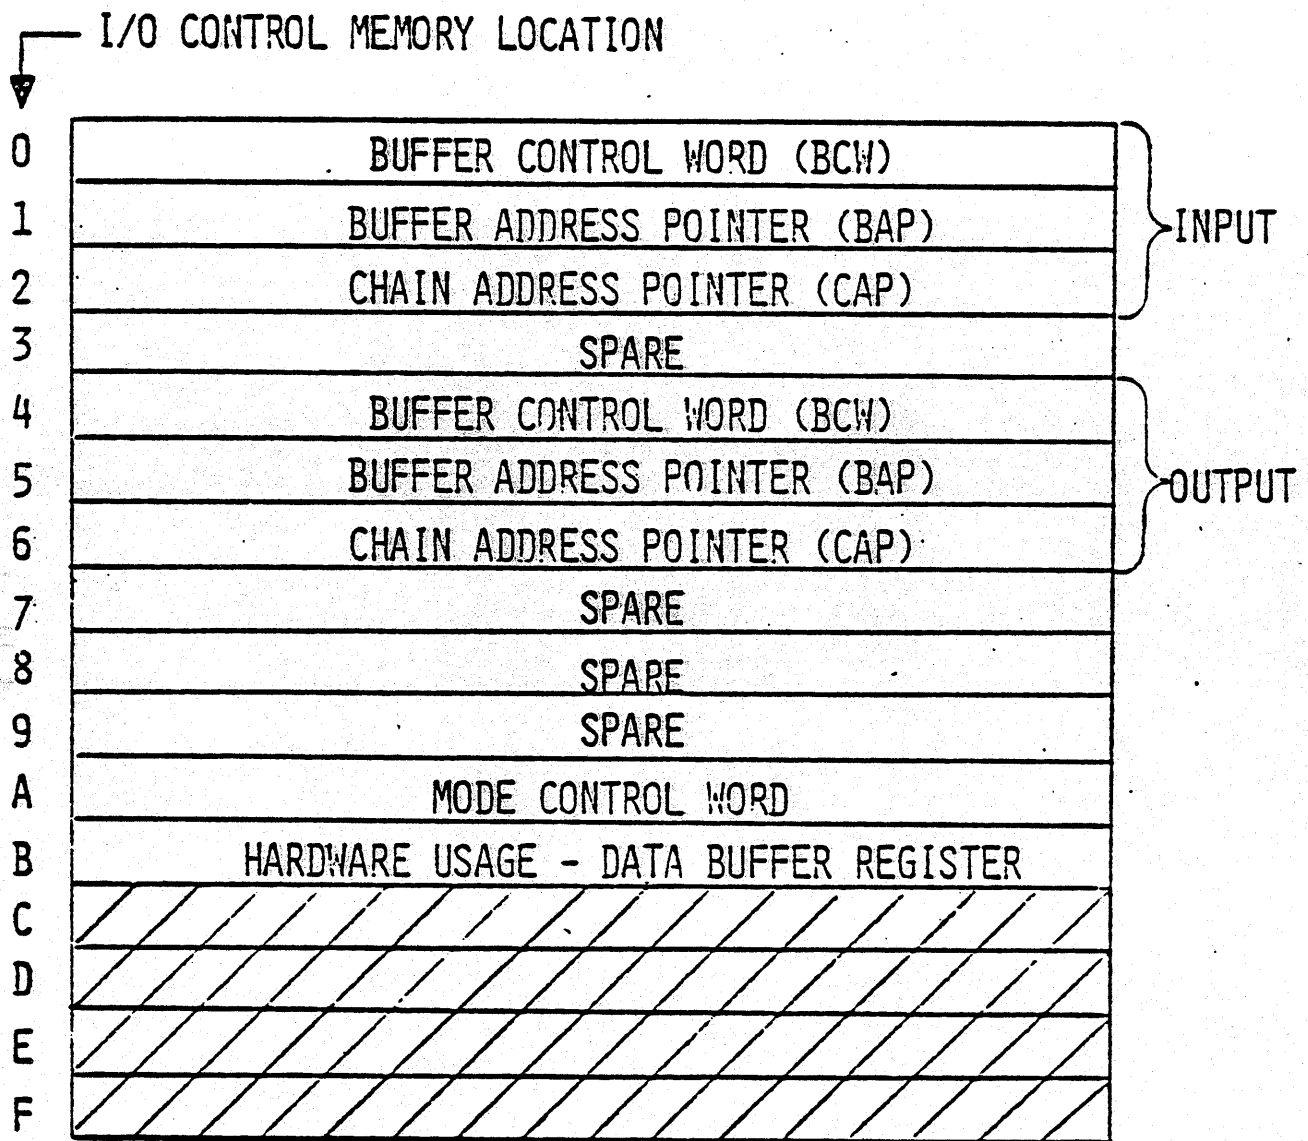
I/O CONTROL MEMORY LOCATION

| | | |
|---|---|---|
| 0 | BUFFER CONTROL WORD (BCW) | INPUT |
| 1 | BUFFER ADDRESS POINTER (BAP) | |
| 2 | CHAIN ADDRESS POINTER (CAP) | |
| 3 | SPARE | |
| 4 | BUFFER CONTROL WORD (BCW) | OUTPUT |
| 5 | BUFFER ADDRESS POINTER (BAP) | |
| 6 | CHAIN ADDRESS POINTER (CAP) | |
| 7 | SPARE | |
| 8 | SPARE | |
| 9 | SPARE | |
| A | MODE CONTROL WORD | |
| B | HARDWARE USAGE - DATA BUFFER REGISTER | |
| C | | |
| D | | |
| E | | |
| F | | |